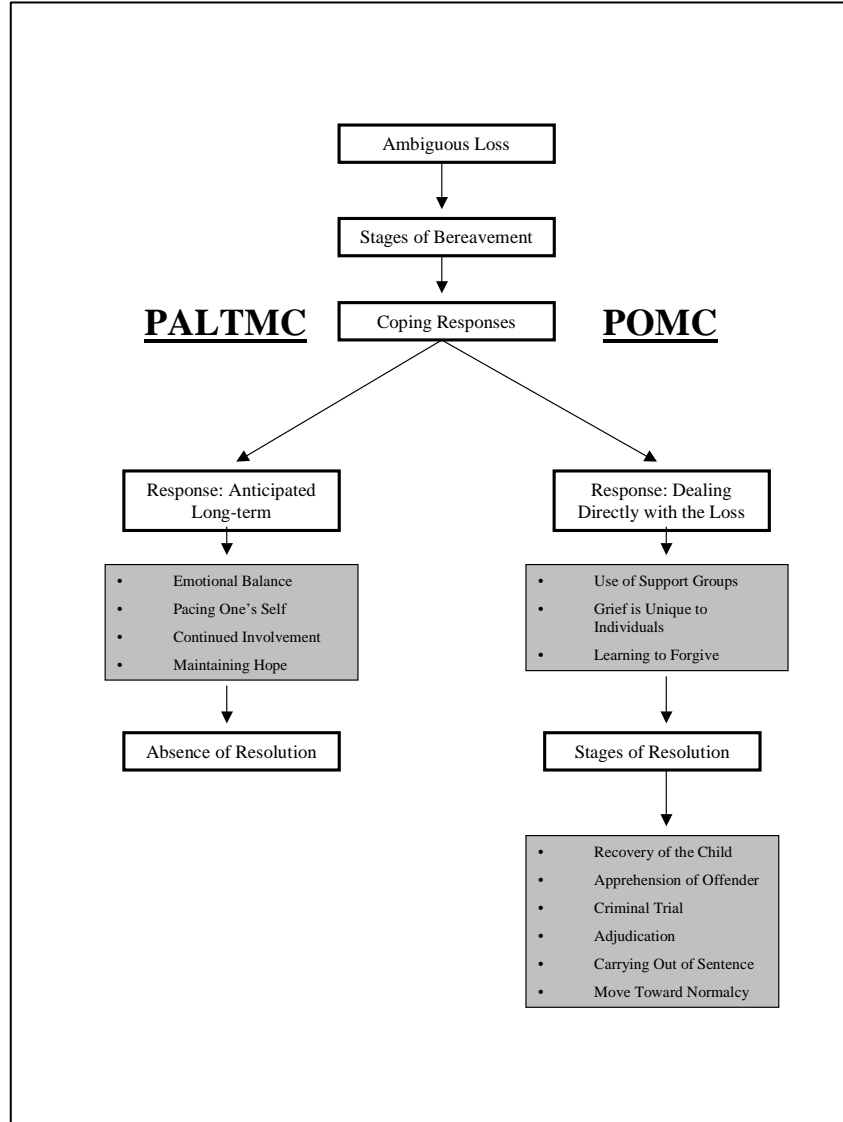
Ambiguous Loss

Stages of Bereavement

PALTMC

Coping Responses

POMC

Response: Anticipated Long-term

- Emotional Balance
- Pacing One's Self
- Continued Involvement
- Maintaining Hope

Absence of Resolution

Response: Dealing Directly with the Loss

- Use of Support Groups
- Grief is Unique to Individuals
- Learning to Forgive

Stages of Resolution

- Recovery of the Child
- Apprehension of Offender
- Criminal Trial
- Adjudication
- Carrying Out of Sentence
- Move Toward Normalcy